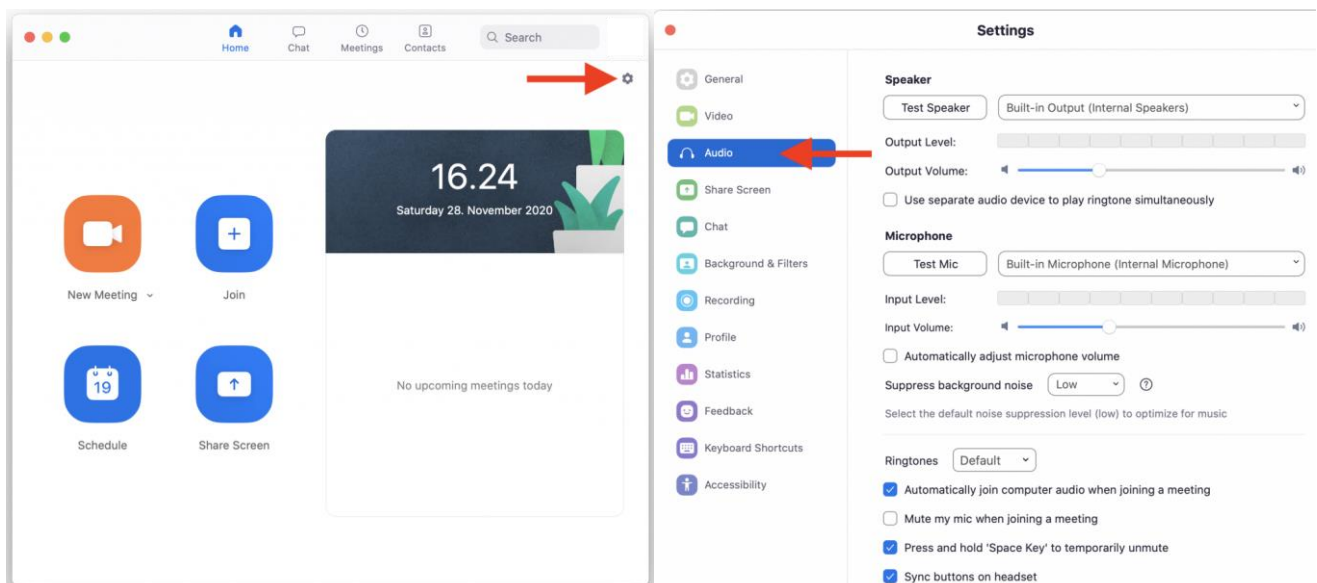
Home Chat Meetings Contacts

Search

16.24

Saturday 28. November 2020

New Meeting

Join

19

Schedule

Share Screen

No upcoming meetings today

Settings

General

Video

Audio

Share Screen

Chat

Background & Filters

Recording

Profile

Statistics

Feedback

Keyboard Shortcuts

Accessibility

Speaker

Test Speaker

Built-in Output (Internal Speakers)

Output Level:

Output Volume:

Use separate audio device to play ringtone simultaneously

Microphone

Test Mic

Built-in Microphone (Internal Microphone)

Input Level:

Input Volume:

Automatically adjust microphone volume

Suppress background noise Low

Select the default noise suppression level (low) to optimize for music

Ringtones Default

Automatically join computer audio when joining a meeting

Mute my mic when joining a meeting

Press and hold 'Space Key' to temporarily unmute

Sync buttons on headset